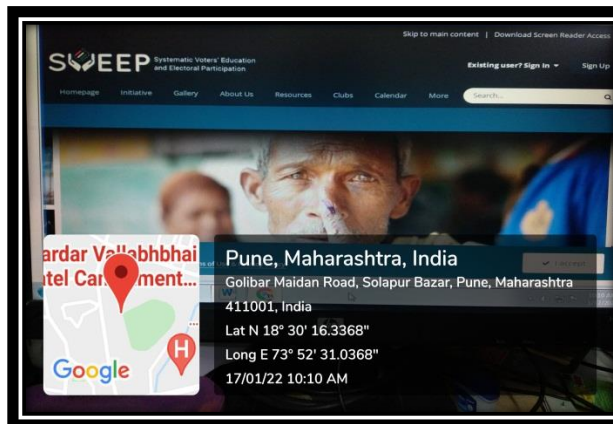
Skip to main content | Download Screen Reader Access

SVEEP Systematic Voters' Education and Electoral Participation

Existing user? Sign In ▾ Sign Up

Homepage Initiative Gallery About Us Resources Clubs Calendar More Search...

ardar Vallabhbhai
tel Cantonment...

Google

Pune, Maharashtra, India
Golibar Maidan Road, Solapur Bazar, Pune, Maharashtra 411001, India
Lat N 18° 30' 16.3368"
Long E 73° 52' 31.0368"
17/01/22 10:10 AM